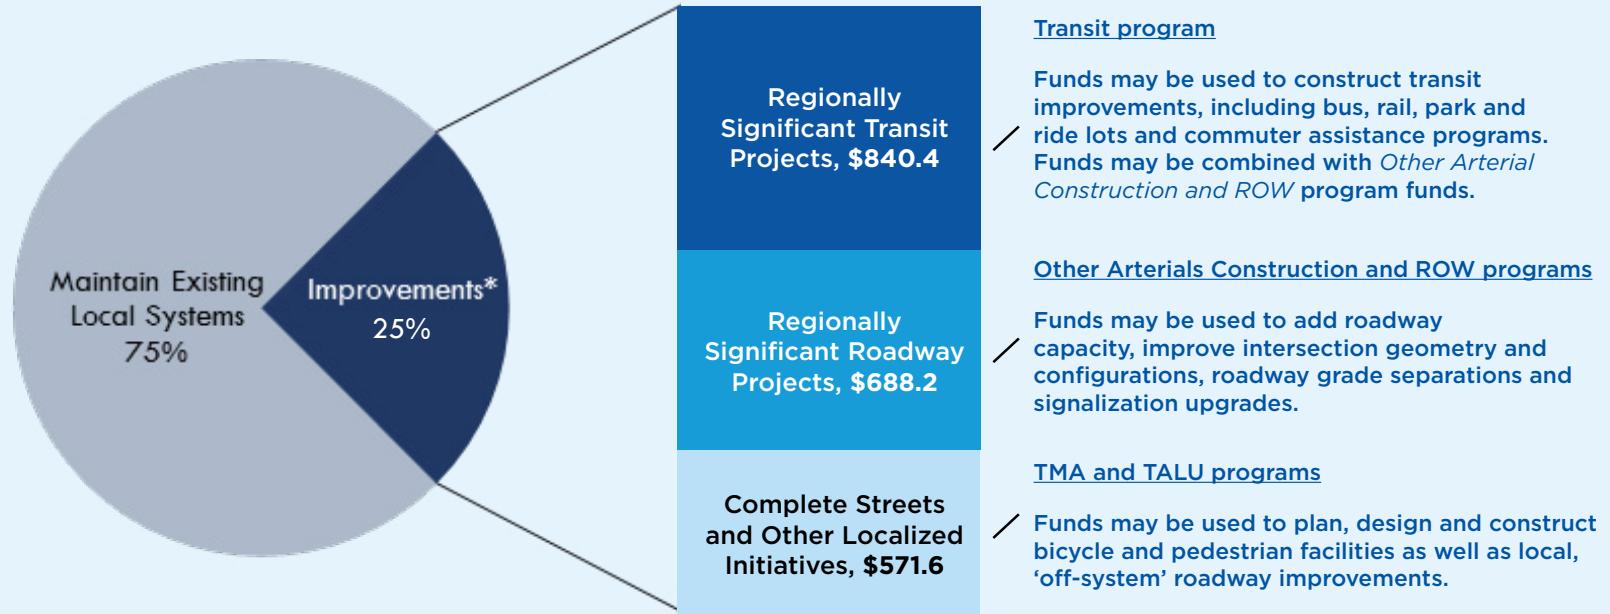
Maintain Existing Local Systems 75%

Improvements* 25%

Regionally Significant Transit Projects, $840.4

Regionally Significant Roadway Projects, $688.2

Complete Streets and Other Localized Initiatives, $571.6

Transit program

Funds may be used to construct transit improvements, including bus, rail, park and ride lots and commuter assistance programs. Funds may be combined with Other Arterial Construction and ROW program funds.

Other Arterials Construction and ROW programs

Funds may be used to add roadway capacity, improve intersection geometry and configurations, roadway grade separations and signalization upgrades.

TMA and TALU programs

Funds may be used to plan, design and construct bicycle and pedestrian facilities as well as local, 'off-system' roadway improvements.